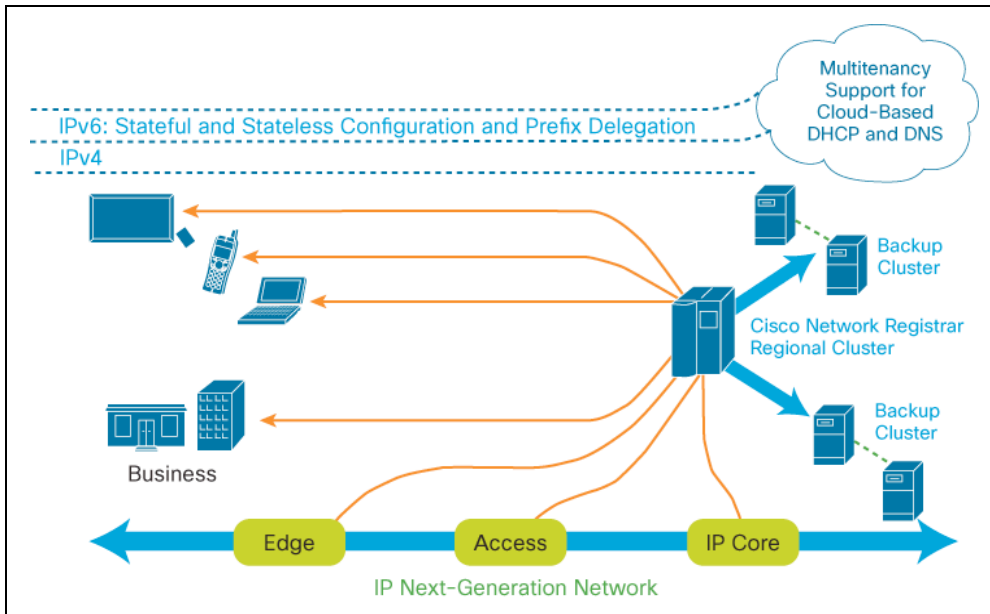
Multitenancy Support for Cloud-Based DHCP and DNS

IPv6: Stateful and Stateless Configuration and Prefix Delegation

IPv4

Backup Cluster

Cisco Network Registrar Regional Cluster

Backup Cluster

Business

Edge

Access

IP Core

IP Next-Generation Network